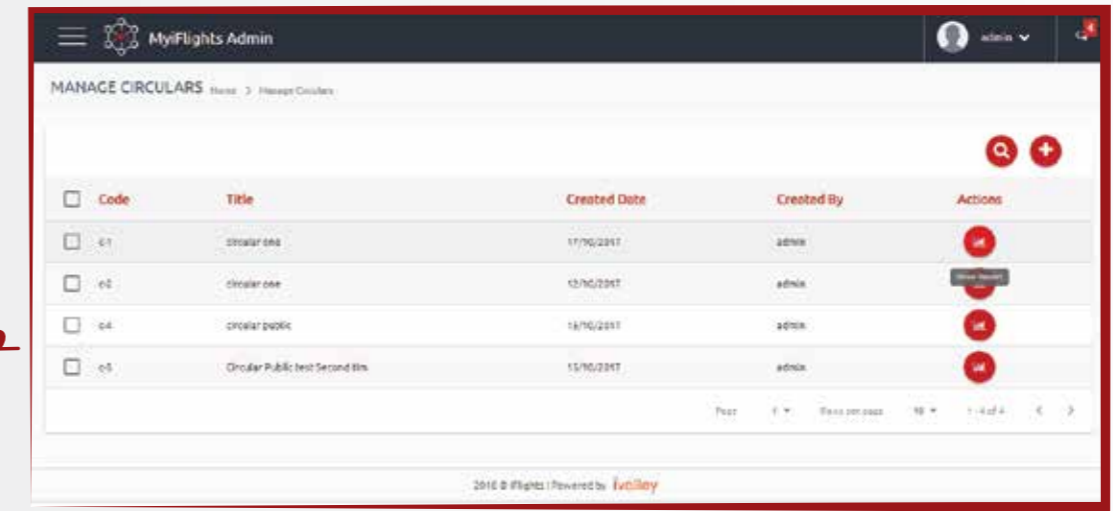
MyiFlights Admin

admin

MANAGE CIRCULARS Home > Manage Circulars

| | Code | Title | Created Date | Created By | Actions |
|---|---|---|---|---|---|
| | c1 | circular one | 17/10/2017 | admin | |
| | c2 | circular one | 12/10/2017 | admin | |
| | c4 | circular public | 16/10/2017 | admin | |
| | c5 | Circular Public test Second tim | 15/10/2017 | admin | |

Show Report

Page 1 Rows per page 10 1 - 4 of 4

2016 © iFlights | Powered by ivalley